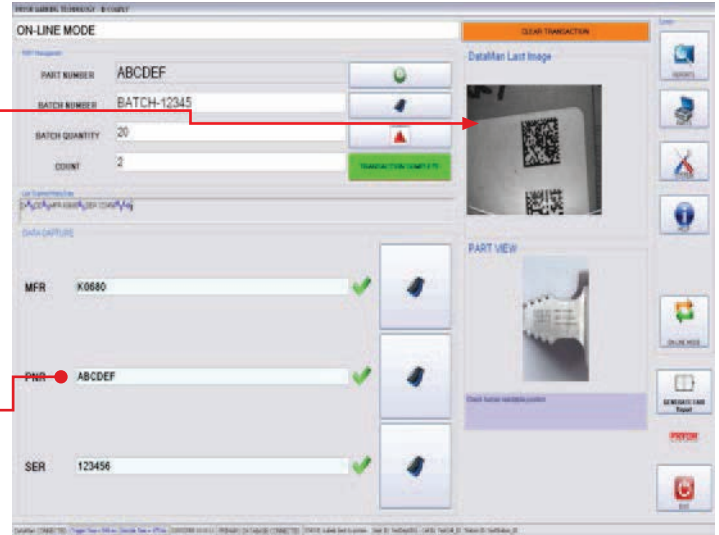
ON-LINE MODE

CLEAR TRANSACTION

PART NUMBER ABCDEF

BATCH NUMBER BATCH-12345

BATCH QUANTITY 20

COUNT 2

TRANSACTION COMPLETE

DataMan Last Image

PART VIEW

DATA CAPTURE

MFR K0680

PNR ABCDEF

SER 123456

REPORTS

HELP

ONLINE MODE

GENERATE CSV Report

EXIT